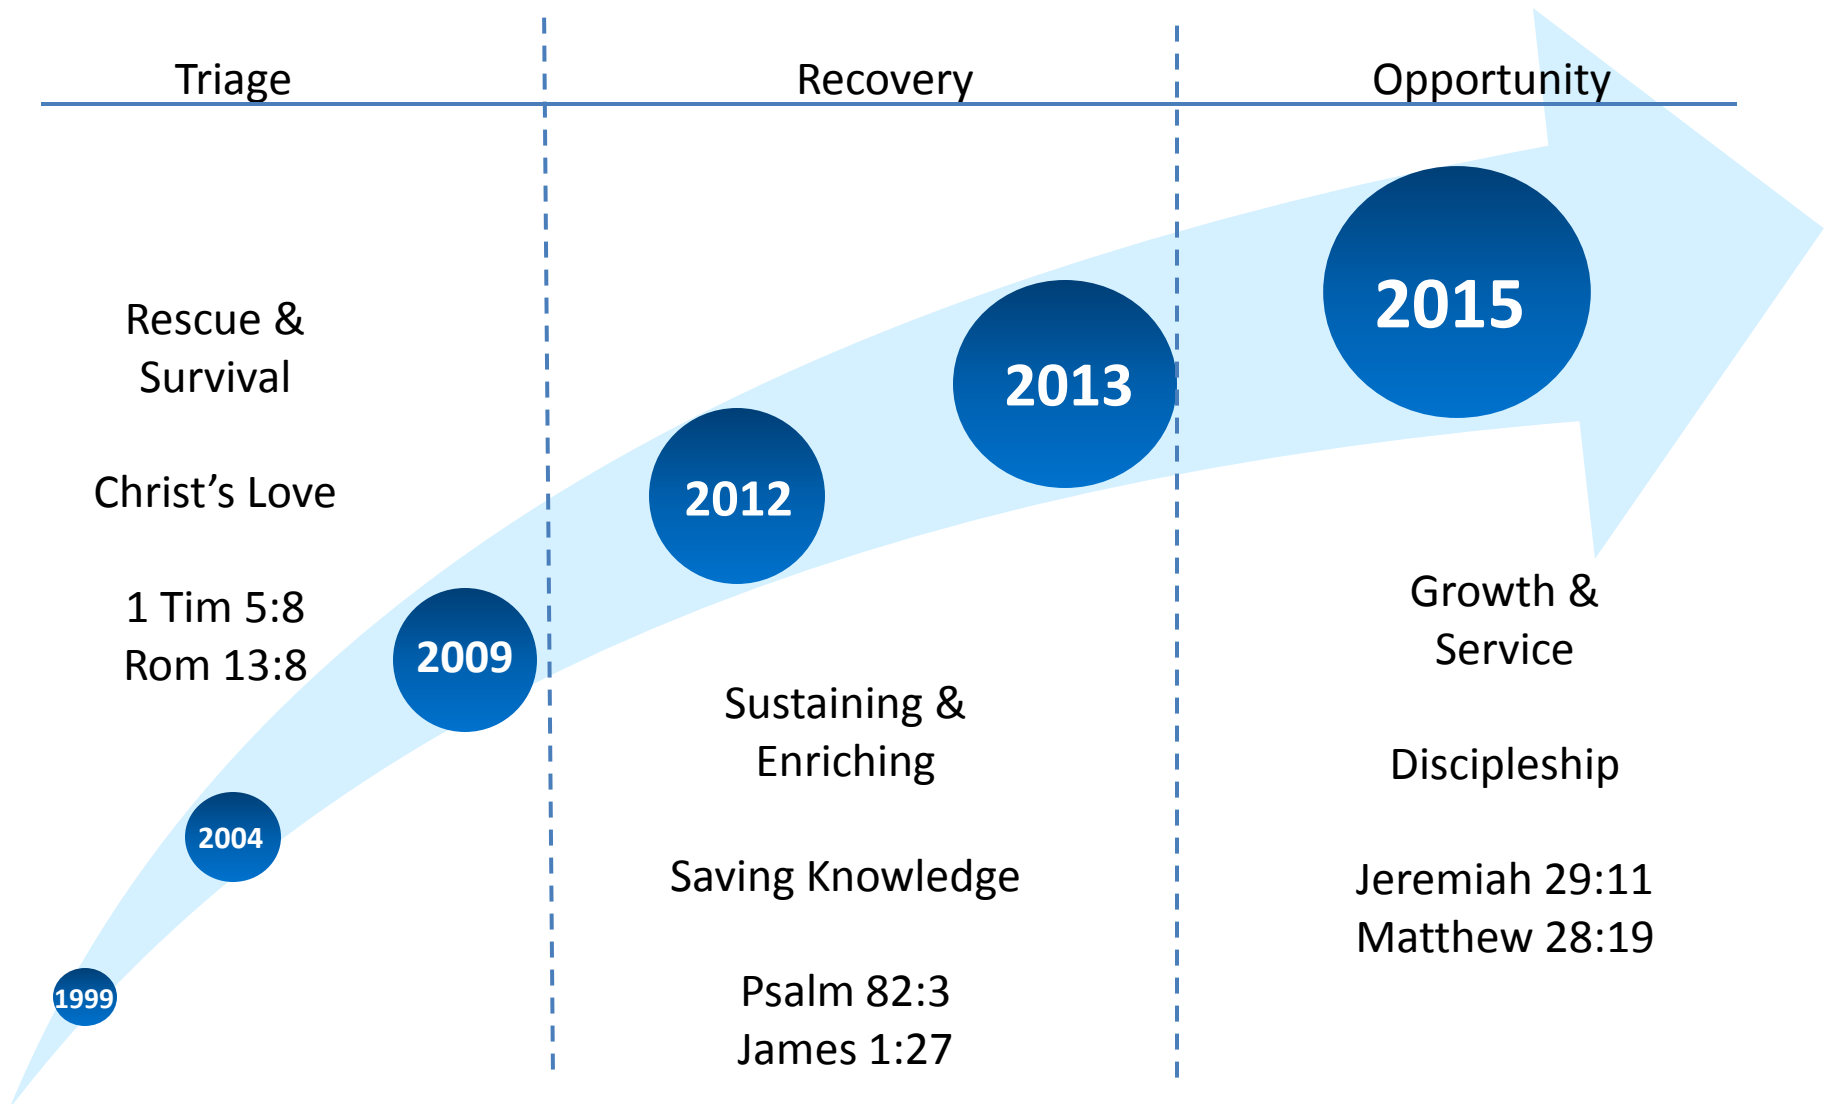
Triage

Rescue & Survival

Christ’s Love

1 Tim 5:8
Rom 13:8

1999

2004

2009

Recovery

2012

2013

Sustaining & Enriching

Saving Knowledge

Psalm 82:3
James 1:27

Opportunity

2015

Growth & Service

Discipleship

Jeremiah 29:11
Matthew 28:19